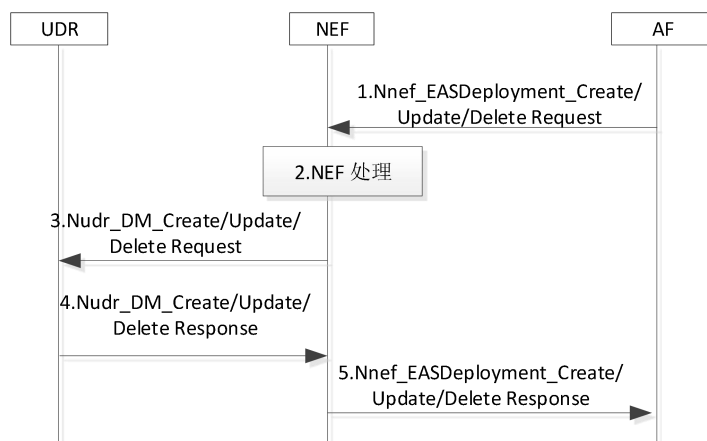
UDR

NEF

AF

1.Nnef_EASDeployment_Create/ Update/Delete Request

2.NEF 处理

3.Nudr_DM_Create/Update/ Delete Request

4.Nudr_DM_Create/Update/ Delete Response

5.Nnef_EASDeployment_Create/ Update/Delete Response